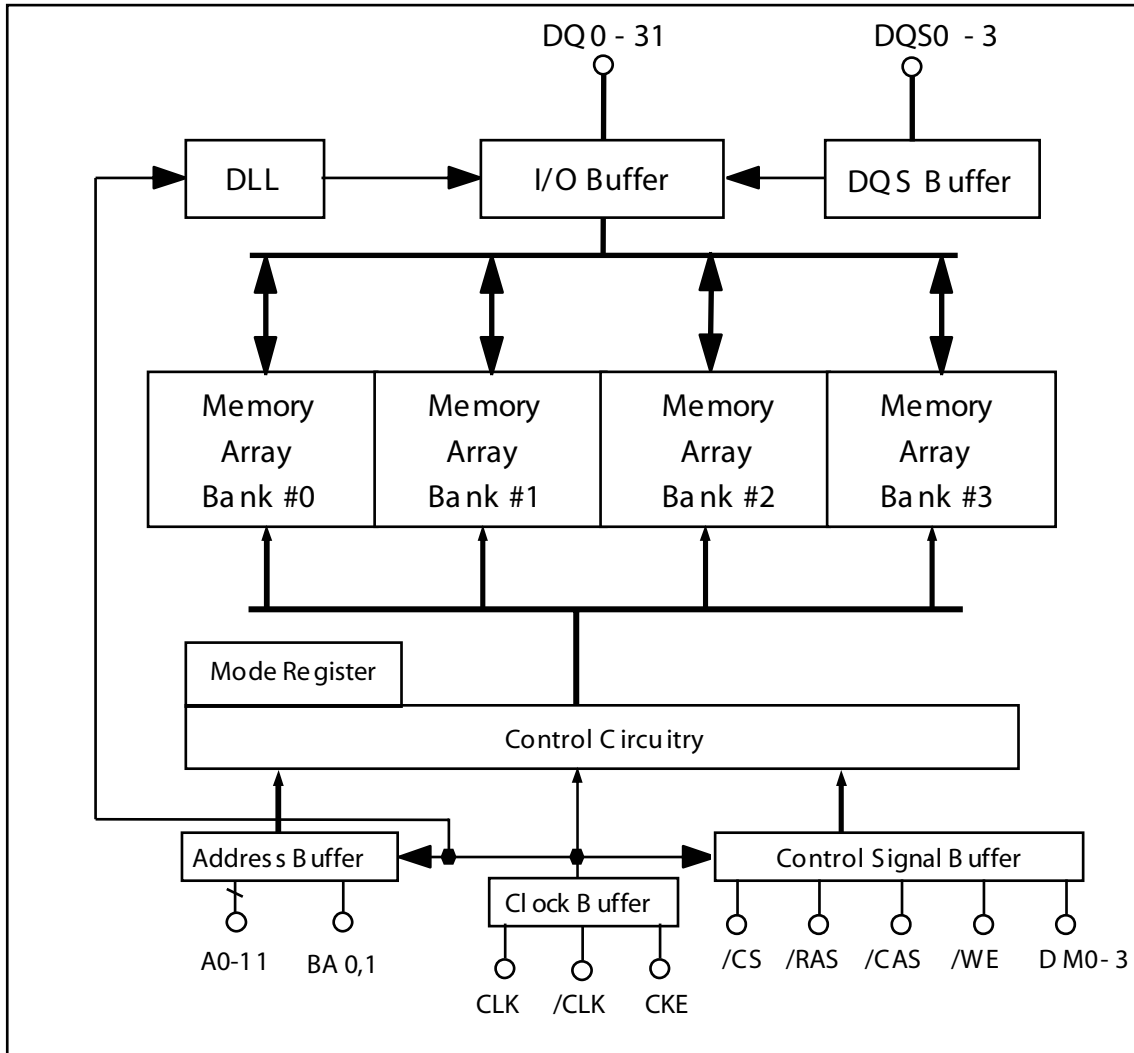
DQ 0 - 31

DQS0 - 3

DLL

I/O Buffer

DQS Buffer

Memory Array Bank #0

Memory Array Bank #1

Memory Array Bank #2

Memory Array Bank #3

Mode Register

Control Circuitry

Address Buffer

Clock Buffer

Control Signal Buffer

A0-11

BA 0,1

CLK

/CLK

CKE

/CS

/RAS

/CAS

/WE

DM0-3